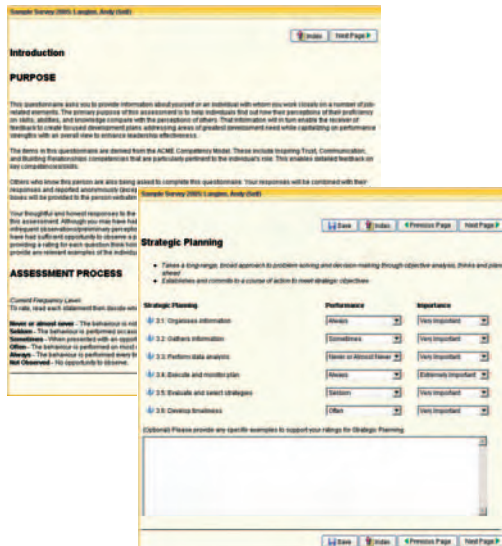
Sample Survey 2005: Langton, Andy (Self)

Index | Next Page

Introduction

PURPOSE

This questionnaire asks you to provide information about yourself or an individual with whom you work closely on a number of job-related elements. The primary purpose of this assessment is to help individuals find out how their perceptions of their proficiency on skills, abilities, and knowledge compare with the perceptions of others. That information will in turn enable the receiver of feedback to create focused development plans addressing areas of greatest development need while capitalizing on performance strengths with an overall view to enhance leadership effectiveness.

The items in this questionnaire are derived from the ACME Competency Model. These include Inspiring Trust, Communication, and Building Relationships competencies that are particularly pertinent to the individual's role. This enables detailed feedback on key competencies/skills.

Others who know this person are also being asked to complete this questionnaire. Your responses will be combined with their responses and reported anonymously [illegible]

Your thoughtful and honest responses to the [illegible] this assessment. Although you may have had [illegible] infrequent observations/preliminary perceptio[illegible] have had sufficient opportunity to observe a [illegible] providing a rating for each question think how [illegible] provide are relevant examples of the individu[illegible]

ASSESSMENT PROCESS

Current Frequency Level
To rate, read each statement then decide wh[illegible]

Never or almost never - The behaviour is no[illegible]
Seldom - The behaviour is performed occasi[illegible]
Sometimes - When presented with an opport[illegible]
Often - The behaviour is performed on most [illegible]
Always - The behaviour is performed every ti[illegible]
Not Observed - No opportunity to observe.

Sample Survey 2005: Langton, Andy (Self)

Save | Index | Previous Page | Next Page

Strategic Planning

- Takes a long-range, broad approach to problem solving and decision-making through objective analysis, thinks and plans ahead
- Establishes and commits to a course of action to meet strategic objectives

| Strategic Planning | Performance | Importance |
|---|---|---|
| 3.1: Organises information | Always | Very Important |
| 3.2: Gathers information | Sometimes | Very Important |
| 3.3: Perform data analysis | Never or Almost Never | Very Important |
| 3.4: Execute and monitor plan | Always | Extremely Important |
| 3.5: Evaluate and select strategies | Seldom | Very Important |
| 3.6: Develop timeliness | Often | Very Important |

(Optional) Please provide any specific examples to support your ratings for Strategic Planning.

Save | Index | Previous Page | Next Page